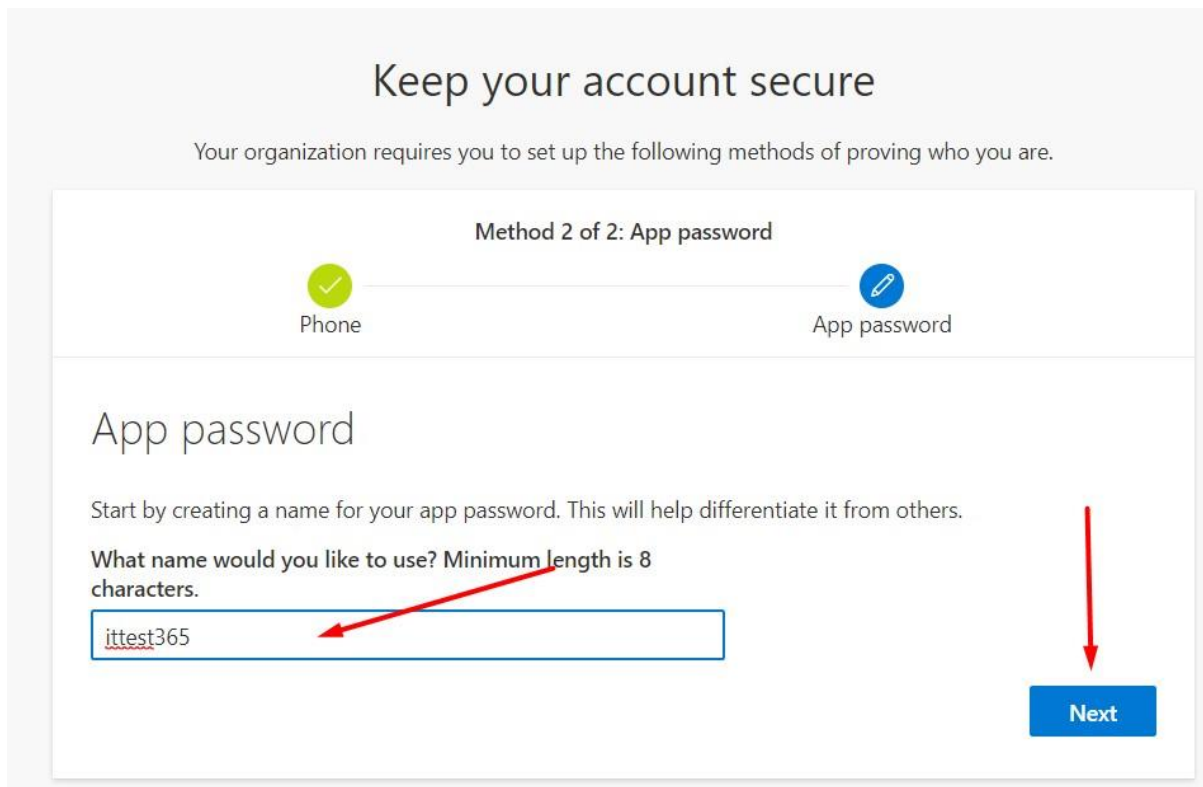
Keep your account secure

Your organization requires you to set up the following methods of proving who you are.

Method 2 of 2: App password

Phone

App password

App password

Start by creating a name for your app password. This will help differentiate it from others.

What name would you like to use? Minimum length is 8 characters.

ittest365

Next